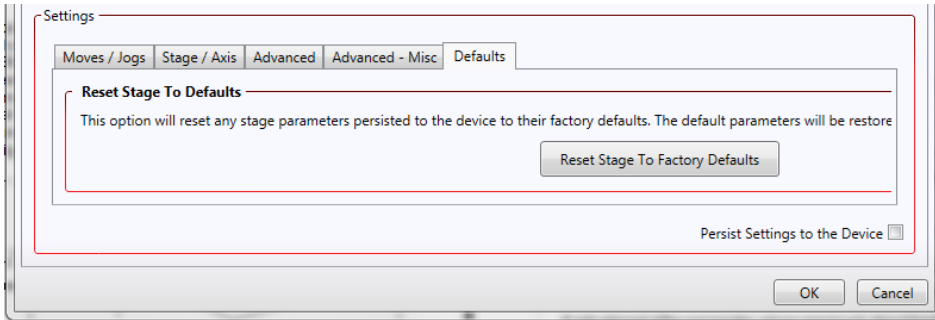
Settings

Moves / Jogs | Stage / Axis | Advanced | Advanced - Misc | Defaults

Reset Stage To Defaults

This option will reset any stage parameters persisted to the device to their factory defaults. The default parameters will be restore

Reset Stage To Factory Defaults

Persist Settings to the Device

OK

Cancel